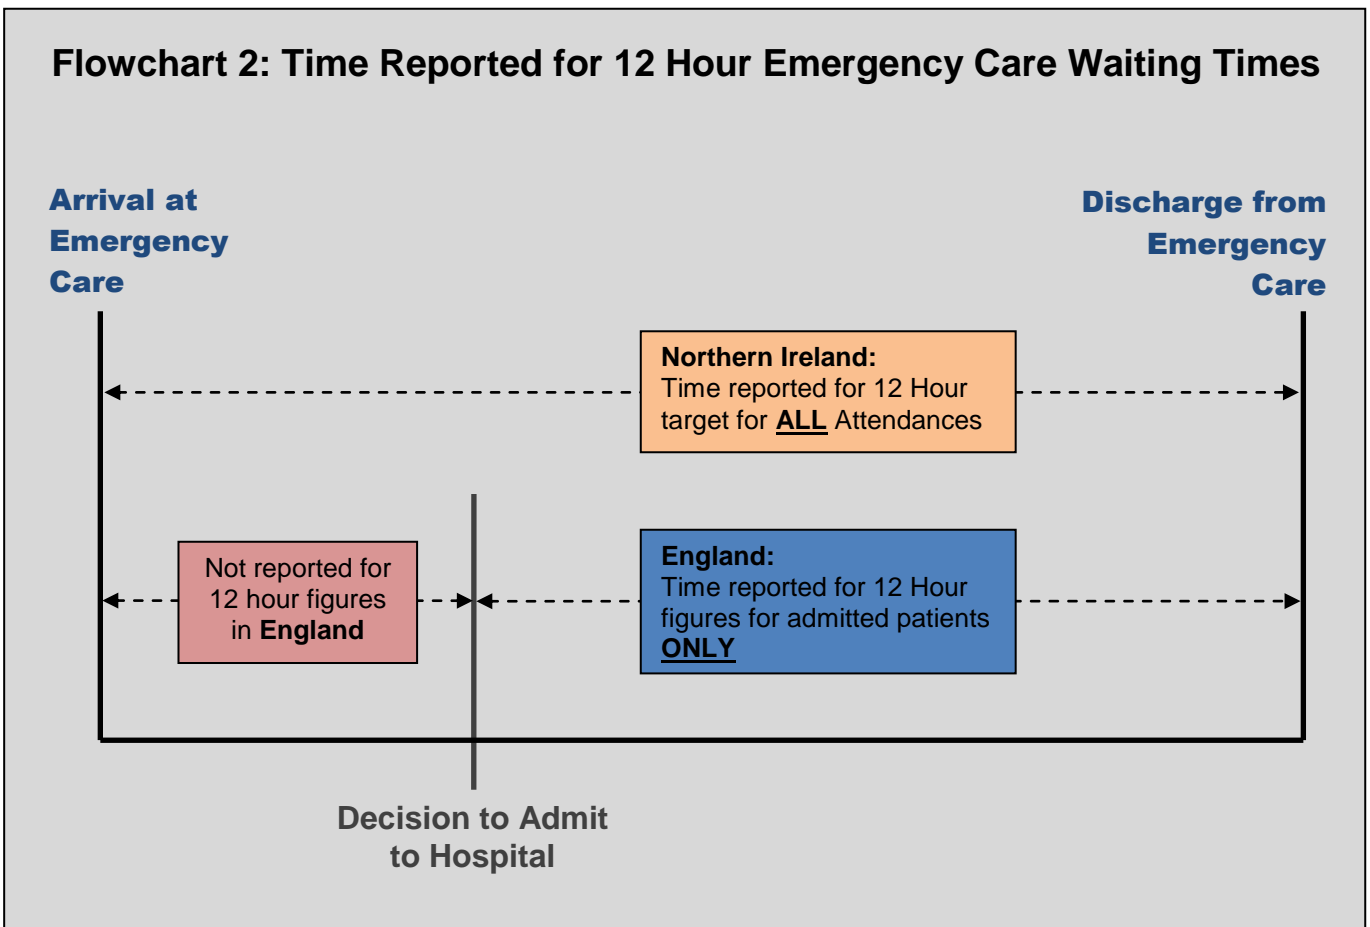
Flowchart 2: Time Reported for 12 Hour Emergency Care Waiting Times

Arrival at Emergency Care

Discharge from Emergency Care

Northern Ireland:
Time reported for 12 Hour target for ALL Attendances

Not reported for 12 hour figures in England

England:
Time reported for 12 Hour figures for admitted patients ONLY

Decision to Admit to Hospital